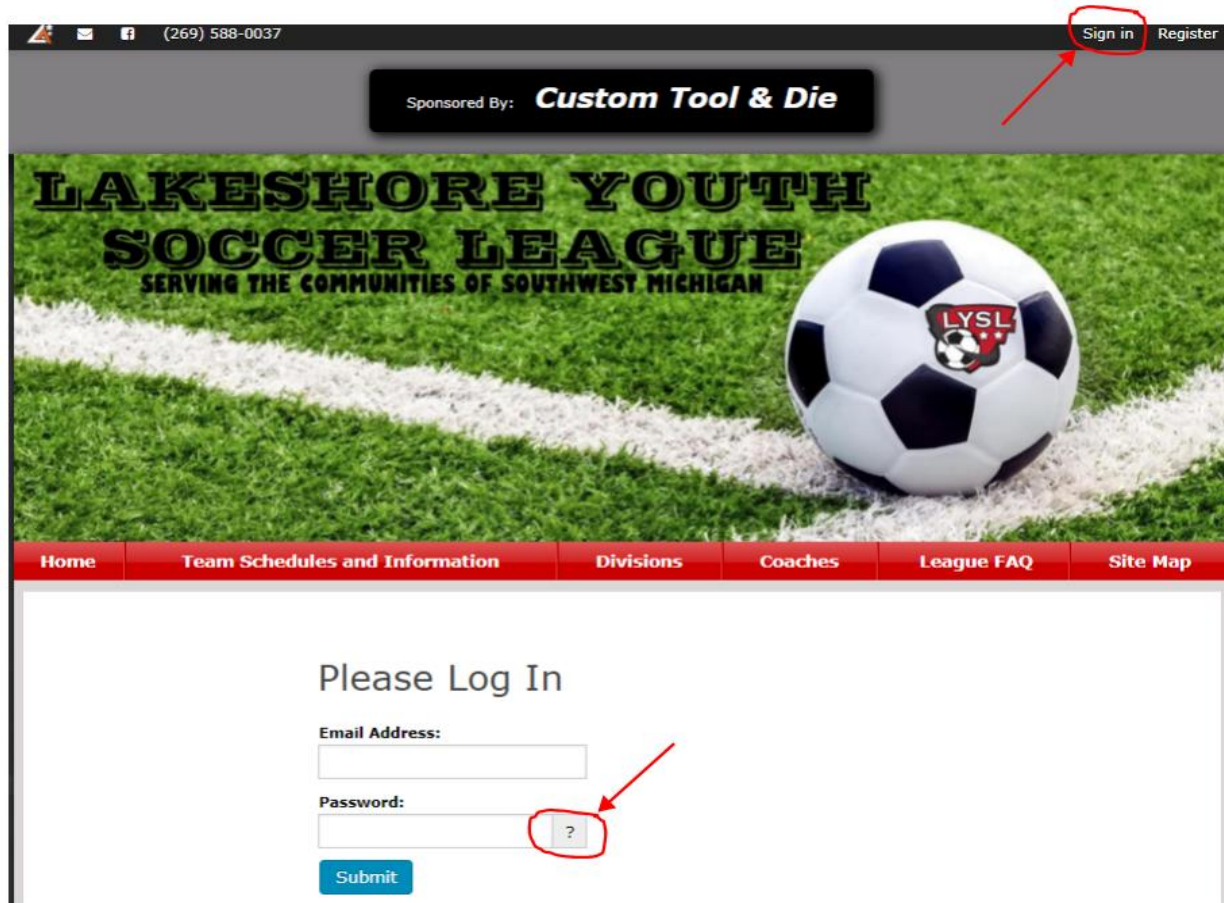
(269) 588-0037

Sign in Register

Sponsored By: Custom Tool & Die

LAKESHORE YOUTH SOCCER LEAGUE
SERVING THE COMMUNITIES OF SOUTHWEST MICHIGAN

LYSL

Home | Team Schedules and Information | Divisions | Coaches | League FAQ | Site Map

Please Log In

Email Address:

Password:

?

Submit